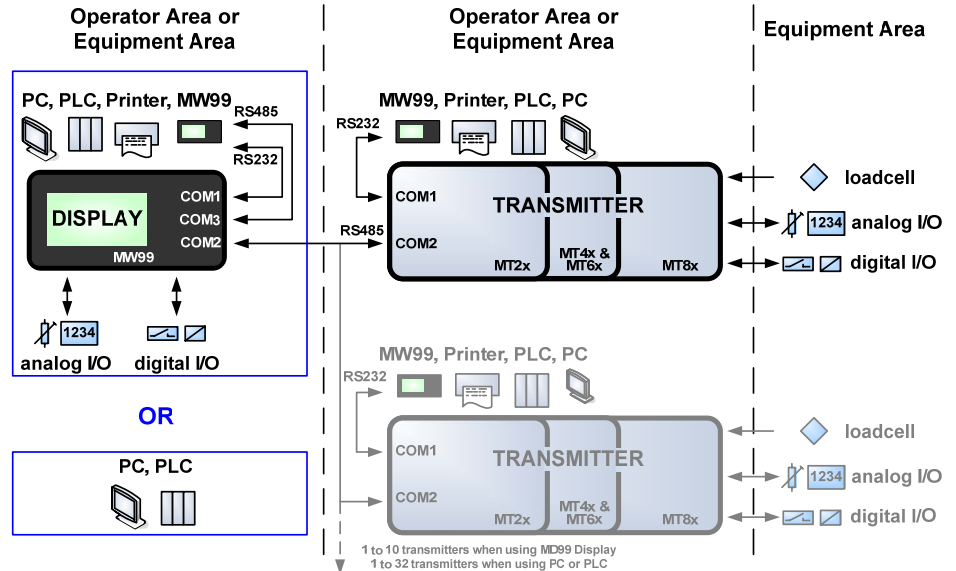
Operator Area or Equipment Area

Operator Area or Equipment Area

Equipment Area

PC, PLC, Printer, MW99

RS485

RS232

DISPLAY

COM1
COM3
COM2

MW99

1234
analog I/O

digital I/O

OR

PC, PLC

MW99, Printer, PLC, PC

RS232

COM1

RS485

COM2

TRANSMITTER

MT2x

MT4x & MT6x

MT8x

loadcell

1234
analog I/O

digital I/O

MW99, Printer, PLC, PC

RS232

COM1

COM2

TRANSMITTER

MT2x

MT4x & MT6x

MT8x

loadcell

1234
analog I/O

digital I/O

1 to 10 transmitters when using MD99 Display
1 to 32 transmitters when using PC or PLC